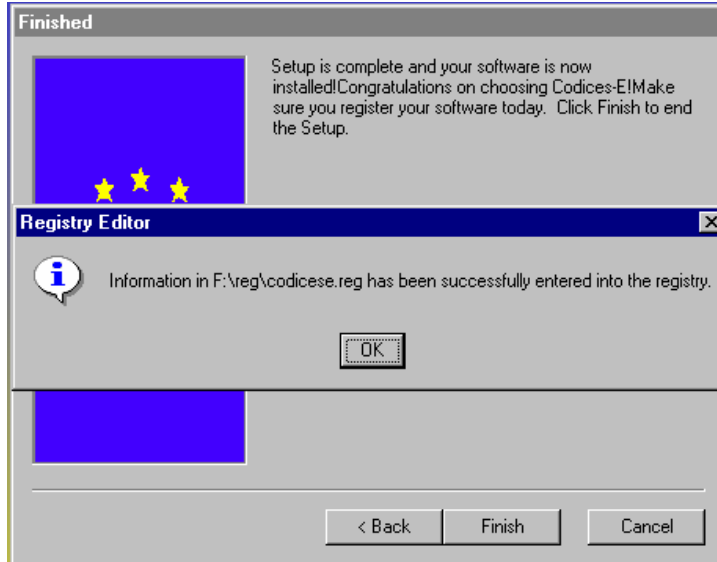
Finished

Setup is complete and your software is now installed!Congratulations on choosing Codices-E!Make sure you register your software today.  Click Finish to end the Setup.

Registry Editor

Information in F:\reg\codicese.reg has been successfully entered into the registry.

OK

< Back

Finish

Cancel